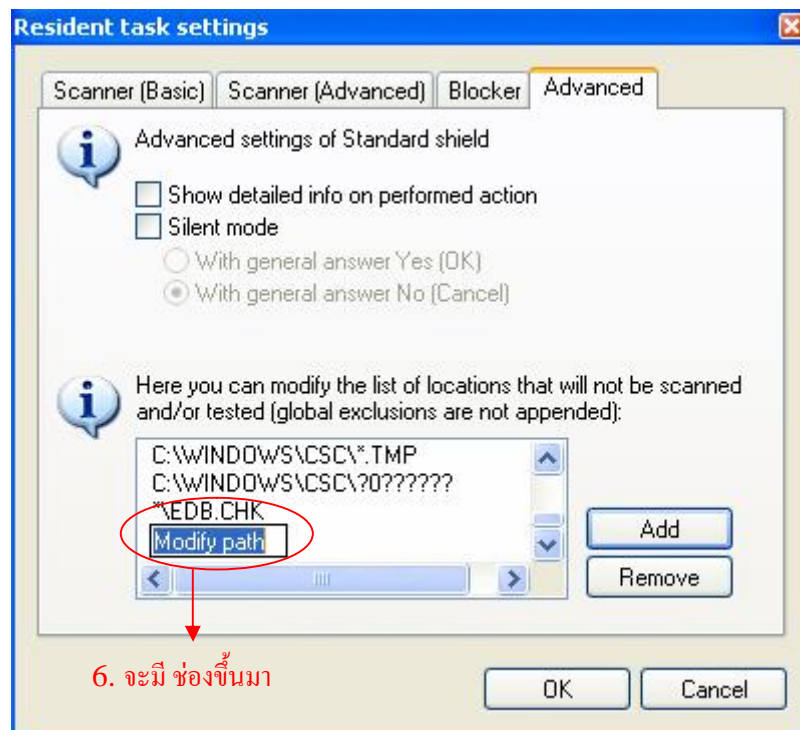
Resident task settings

Scanner (Basic) | Scanner (Advanced) | Blocker | Advanced

Advanced settings of Standard shield

Show detailed info on performed action
Silent mode
With general answer Yes (OK)
With general answer No (Cancel)

Here you can modify the list of locations that will not be scanned and/or tested (global exclusions are not appended):

C:\WINDOWS\CSC\*.TMP
C:\WINDOWS\CSC\?0??????
*\EDB.CHK
Modify path

Add
Remove

6. จะมี ช่องขึ้นมา

OK
Cancel